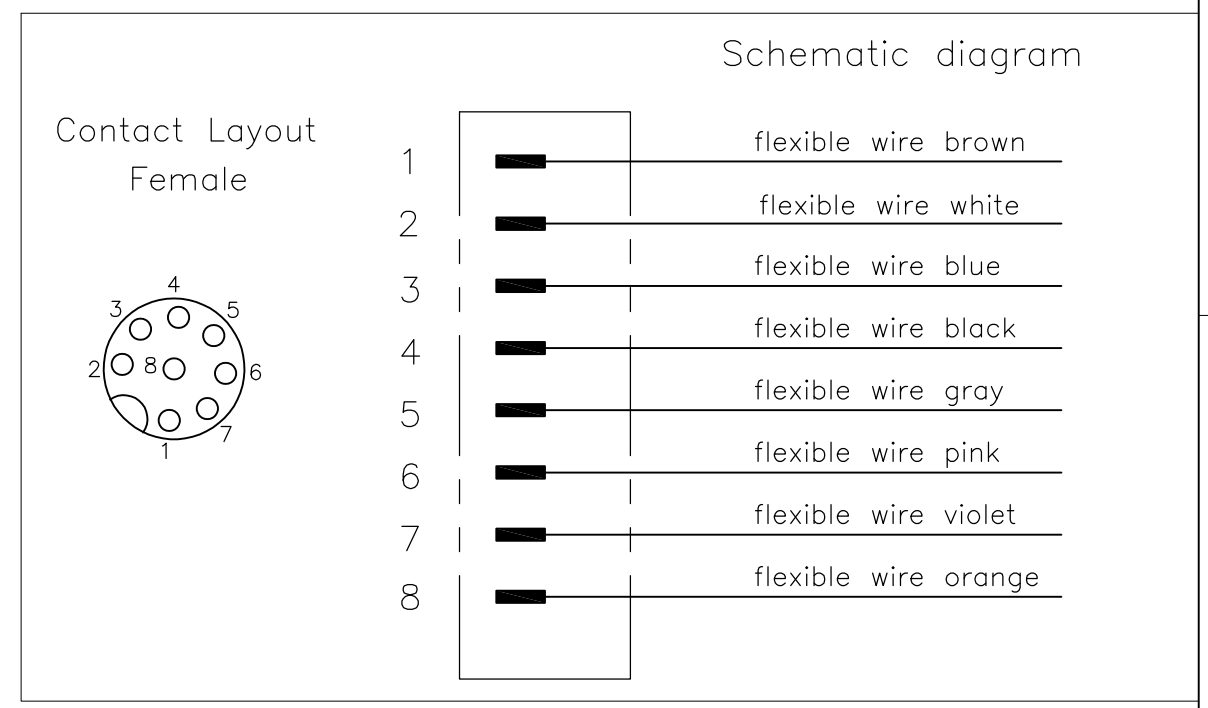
Schematic diagram

Contact Layout
Female

4
3 5
2 8 6
1 7

1 flexible wire brown
2 flexible wire white
3 flexible wire blue
4 flexible wire black
5 flexible wire gray
6 flexible wire pink
7 flexible wire violet
8 flexible wire orange